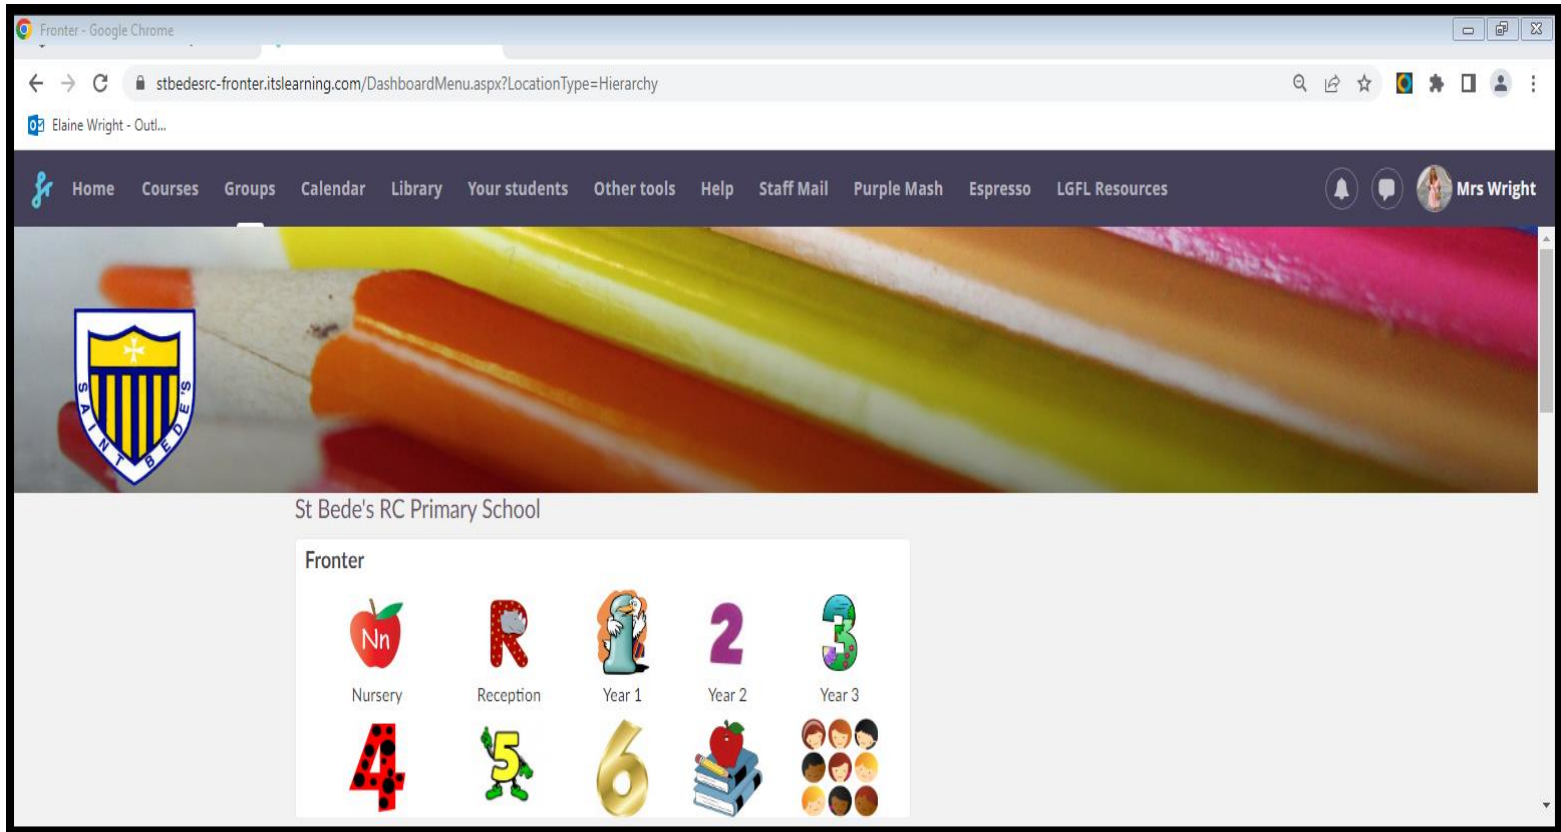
Fronter - Google Chrome

stbedesrc-fronter.itslearning.com/DashboardMenu.aspx?LocationType=Hierarchy

Elaine Wright - Outl...

Home Courses Groups Calendar Library Your students Other tools Help Staff Mail Purple Mash Espresso LGFL Resources

Mrs Wright

SAINT BEDE'S

St Bede's RC Primary School

Fronter

Nn
Nursery

R
Reception

1
Year 1

2
Year 2

3
Year 3

4

5

6